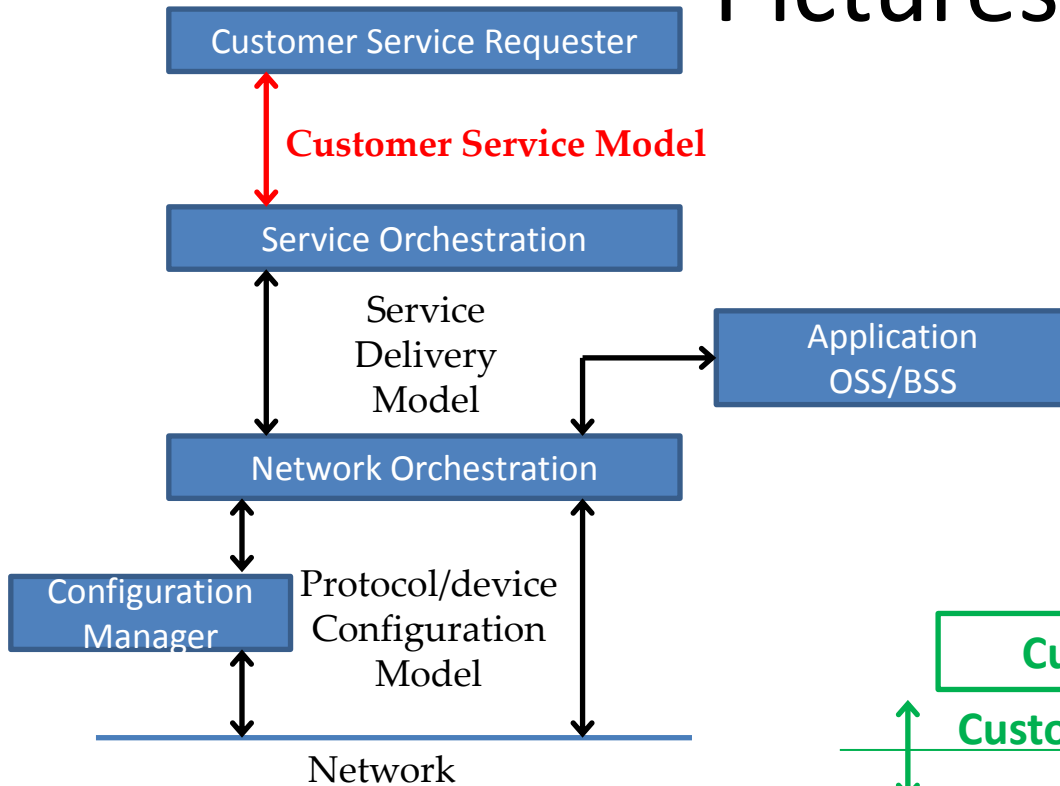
Pictures

Customer Service Requester

Customer Service Model

Service Orchestration

Service Delivery Model

Application OSS/BSS

Network Orchestration

Configuration Manager

Protocol/device Configuration Model

Network

Cu

Custo